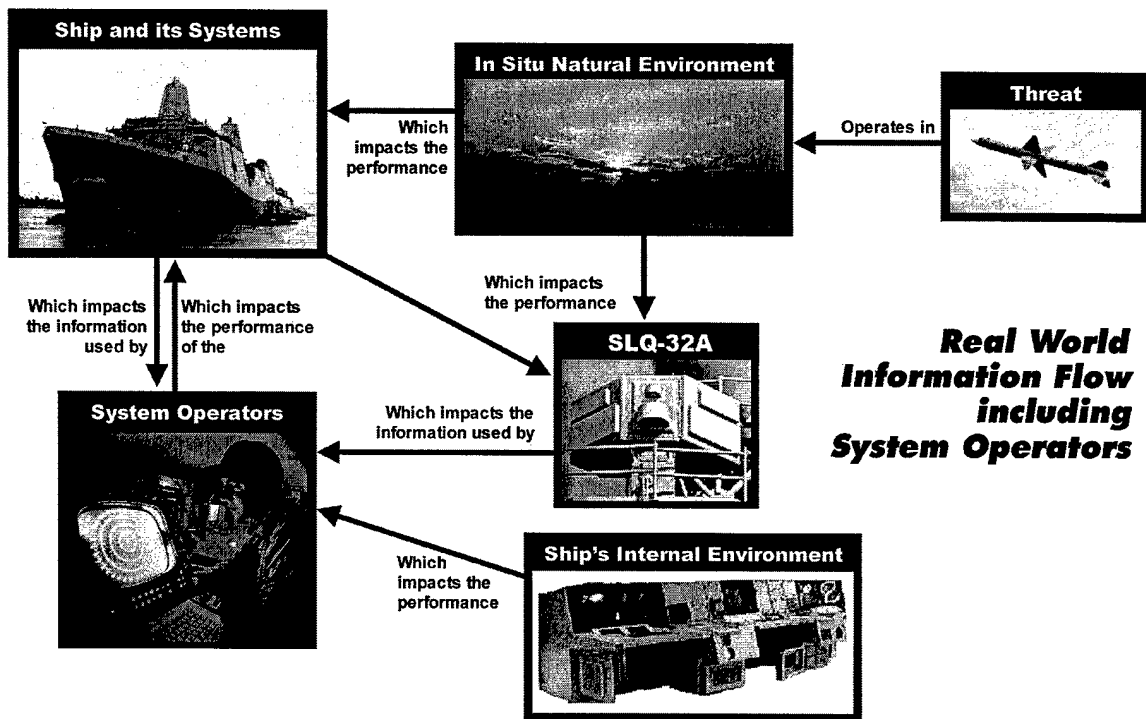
Ship and its Systems

In Situ Natural Environment

Threat

Which impacts the performance

Operates in

Which impacts the performance

Which impacts the information used by

Which impacts the performance of the

SLQ-32A

Real World Information Flow including System Operators

System Operators

Which impacts the information used by

Which impacts the performance

Ship's Internal Environment